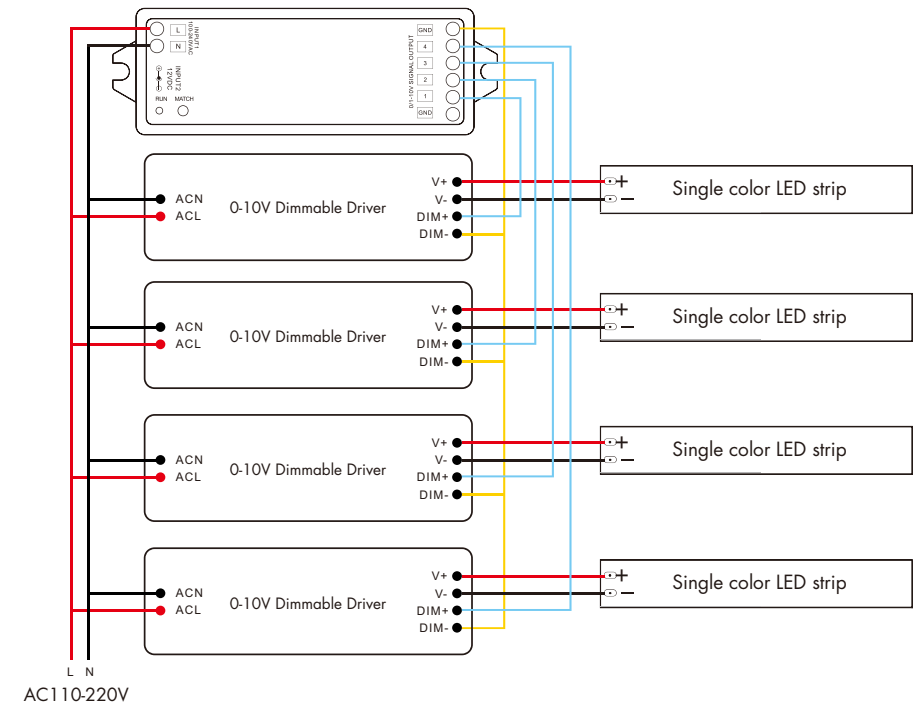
L
N
INPUT1
100-240VAC
INPUT2
12VDC
RUN
MATCH
GND
4
3
2
1
GND
0/1~10V SIGNAL OUTPUT

ACN
ACL
0-10V Dimmable Driver
V+
V-
DIM+
DIM-
+
−
Single color LED strip

ACN
ACL
0-10V Dimmable Driver
V+
V-
DIM+
DIM-
+
−
Single color LED strip

ACN
ACL
0-10V Dimmable Driver
V+
V-
DIM+
DIM-
+
−
Single color LED strip

ACN
ACL
0-10V Dimmable Driver
V+
V-
DIM+
DIM-
+
−
Single color LED strip

L N
AC110-220V